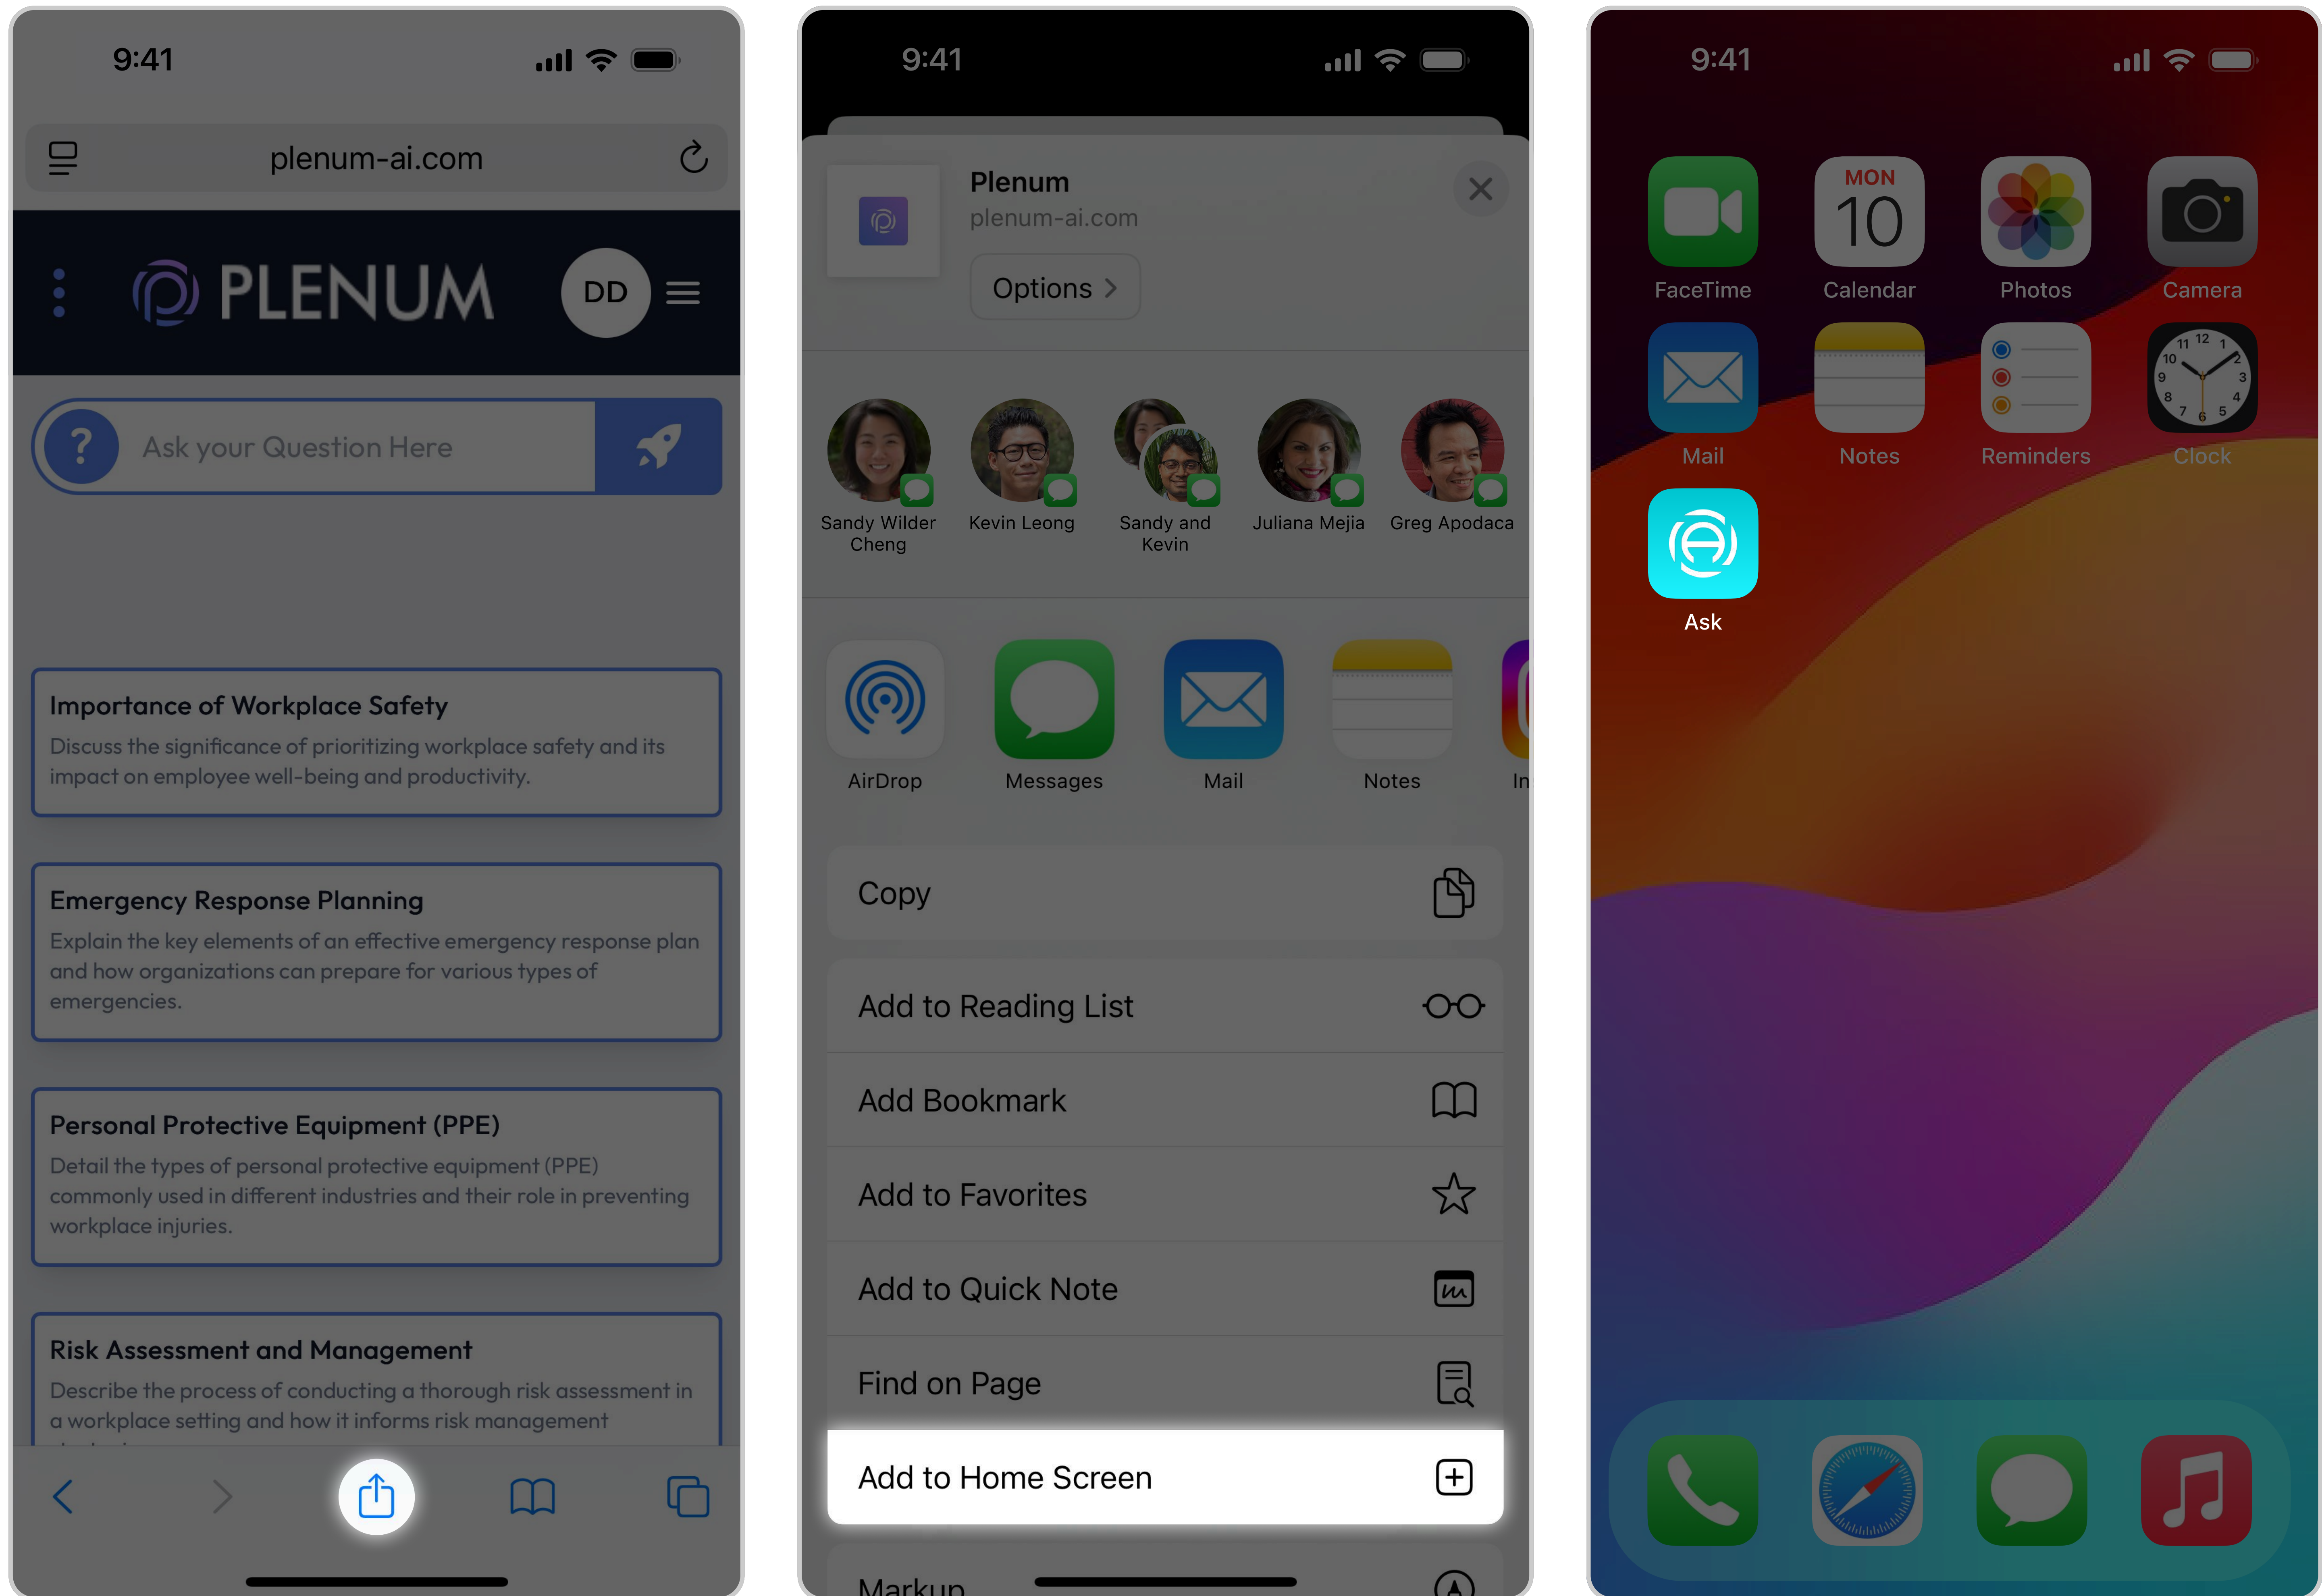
9:41

plenum-ai.com

PLENUM

DD

?

Ask your Question Here

Importance of Workplace Safety

Discuss the significance of prioritizing workplace safety and its impact on employee well-being and productivity.

Emergency Response Planning

Explain the key elements of an effective emergency response plan and how organizations can prepare for various types of emergencies.

Personal Protective Equipment (PPE)

Detail the types of personal protective equipment (PPE) commonly used in different industries and their role in preventing workplace injuries.

Risk Assessment and Management

Describe the process of conducting a thorough risk assessment in a workplace setting and how it informs risk management

9:41

Plenum

plenum-ai.com

Options >

Sandy Wilder Cheng

Kevin Leong

Sandy and Kevin

Juliana Mejia

Greg Apodaca

AirDrop

Messages

Mail

Notes

In

Copy

Add to Reading List

Add Bookmark

Add to Favorites

Add to Quick Note

Find on Page

Add to Home Screen

Markup

9:41

FaceTime

MON 10

Calendar

Photos

Camera

Mail

Notes

Reminders

Clock

Ask